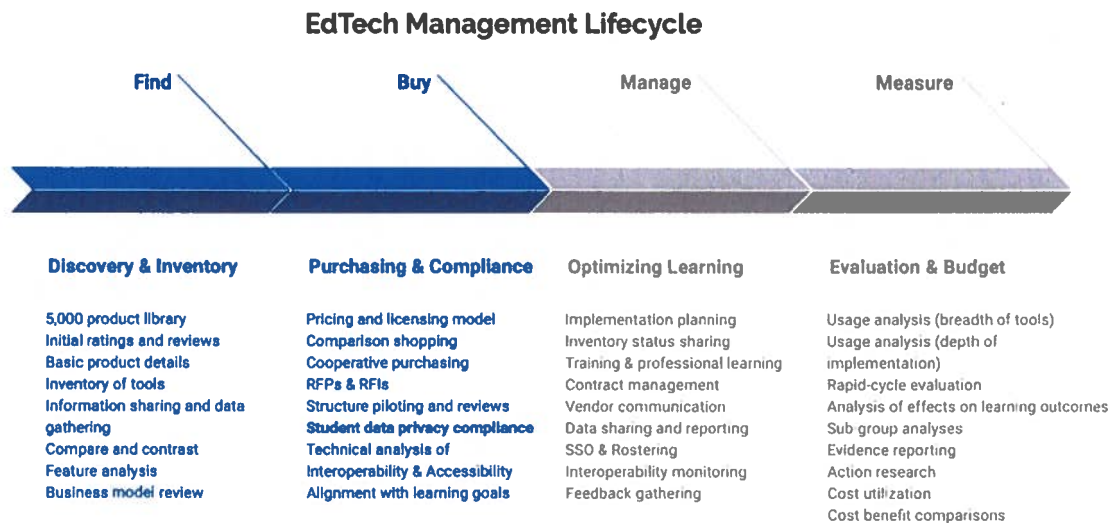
EdTech Management Lifecycle

Find

Buy

Manage

Measure

Discovery & Inventory

5,000 product library
Initial ratings and reviews
Basic product details
Inventory of tools
Information sharing and data gathering
Compare and contrast
Feature analysis
Business model review

Purchasing & Compliance

Pricing and licensing model
Comparison shopping
Cooperative purchasing
RFPs & RFIs
Structure piloting and reviews
Student data privacy compliance
Technical analysis of Interoperability & Accessibility
Alignment with learning goals

Optimizing Learning

Implementation planning
Inventory status sharing
Training & professional learning
Contract management
Vendor communication
Data sharing and reporting
SSO & Rostering
Interoperability monitoring
Feedback gathering

Evaluation & Budget

Usage analysis (breadth of tools)
Usage analysis (depth of implementation)
Rapid-cycle evaluation
Analysis of effects on learning outcomes
Sub group analyses
Evidence reporting
Action research
Cost utilization
Cost benefit comparisons